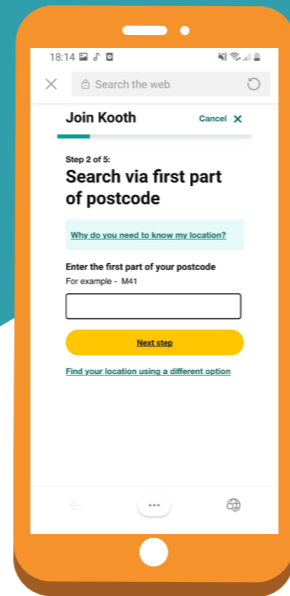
18:14

Search the web

Join Kooth

Cancel ✕

Step 2 of 5:

Search via first part of postcode

Why do you need to know my location?

Enter the first part of your postcode

For example - M41

Next step

Find your location using a different option

•••